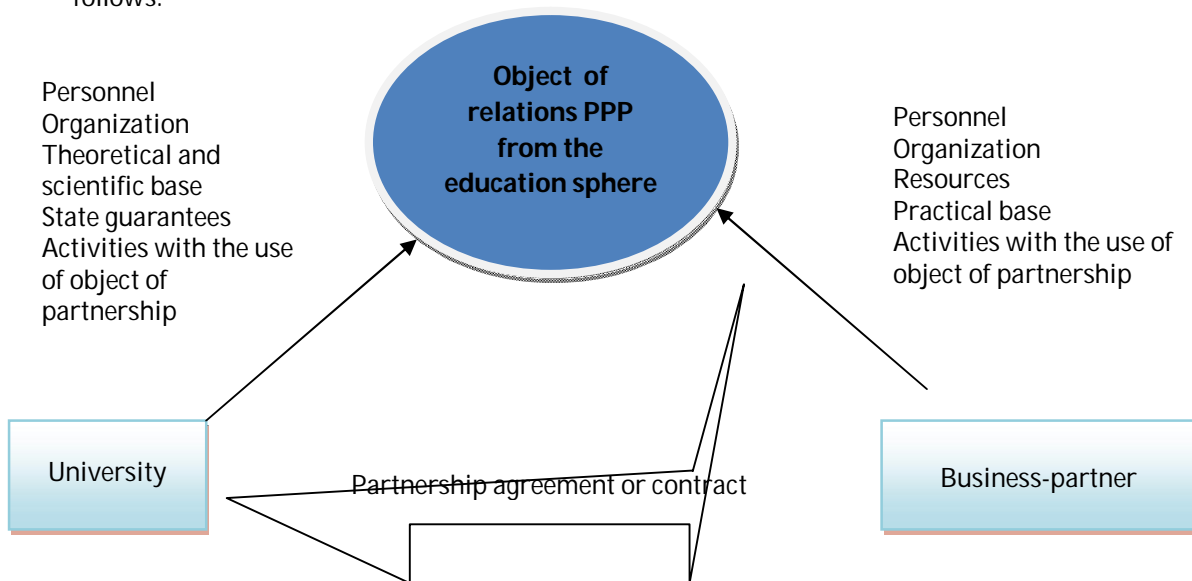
follows:

Object of relations PPP from the education sphere

Personnel
Organization
Theoretical and scientific base
State guarantees
Activities with the use of object of partnership

Personnel
Organization
Resources
Practical base
Activities with the use of object of partnership

University

Partnership agreement or contract

Business-partner